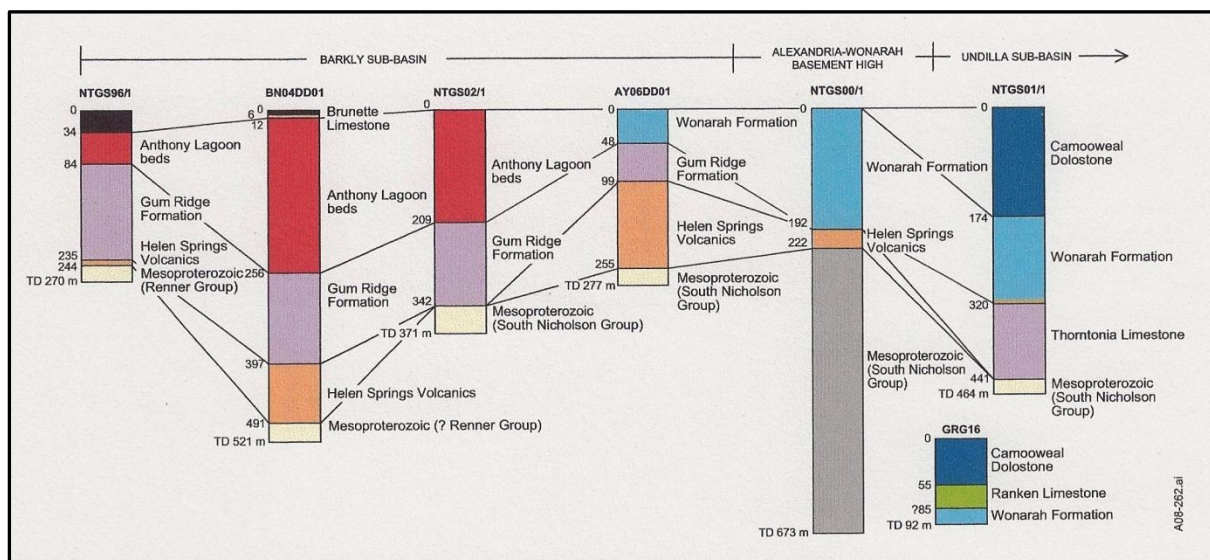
BARKLY SUB-BASIN

ALEXANDRIA-WONARAH BASEMENT HIGH

UNDILLA SUB-BASIN

NTGS96/1

0
34
84
235
244
TD 270 m

Anthony Lagoon beds
Gum Ridge Formation
Helen Springs Volcanics
Mesoproterozoic (Renner Group)

BN04DD01

6 0
12
256
397
491
TD 521 m

Brunette Limestone
Anthony Lagoon beds
Gum Ridge Formation
Helen Springs Volcanics
Mesoproterozoic (? Renner Group)

NTGS02/1

0
209
342
TD 371 m

Anthony Lagoon beds
Gum Ridge Formation
Mesoproterozoic (South Nicholson Group)

AY06DD01

0
48
99
255
TD 277 m

Wonarah Formation
Gum Ridge Formation
Helen Springs Volcanics
Mesoproterozoic (South Nicholson Group)

NTGS00/1

0
192
222
TD 673 m

Wonarah Formation
Helen Springs Volcanics
Mesoproterozoic (South Nicholson Group)

NTGS01/1

0
174
320
441
TD 464 m

Camooweal Dolostone
Wonarah Formation
Thorntonia Limestone
Mesoproterozoic (South Nicholson Group)

GRG16

0
55
?85
TD 92 m

Camooweal Dolostone
Ranken Limestone
Wonarah Formation

A08-262.ai